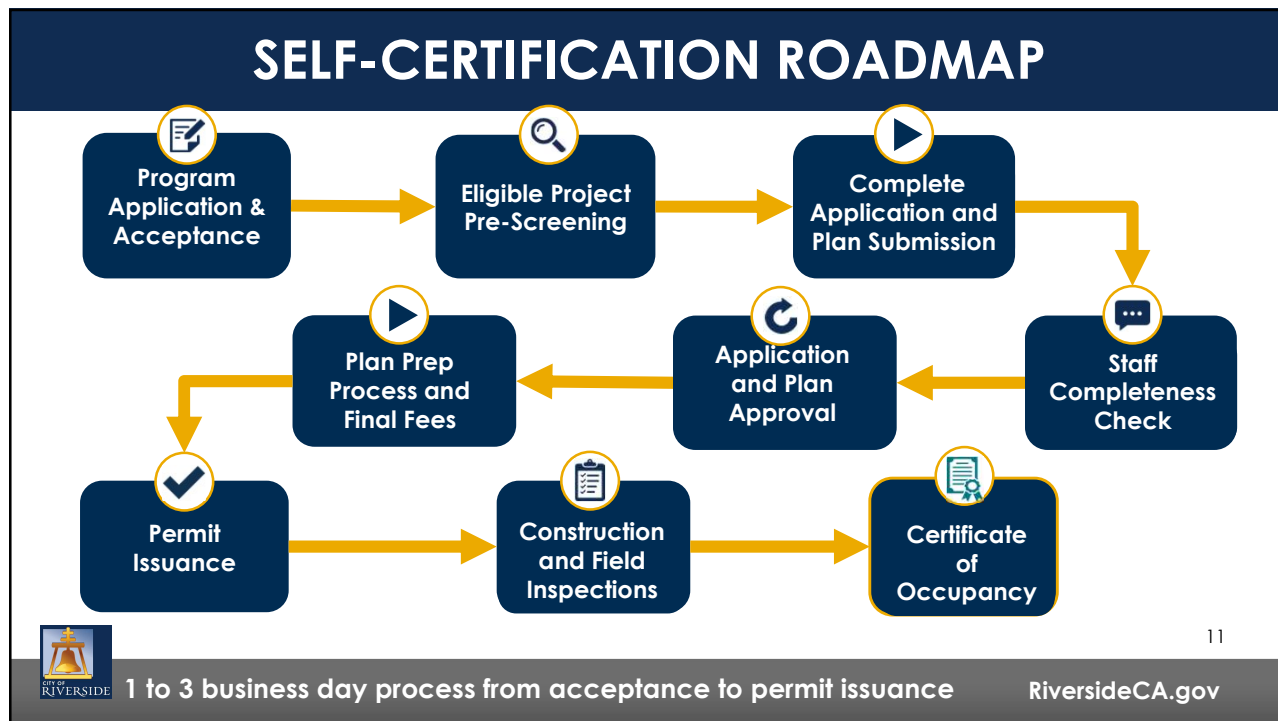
SELF-CERTIFICATION ROADMAP

Program Application & Acceptance

Eligible Project Pre-Screening

Complete Application and Plan Submission

Staff Completeness Check

Application and Plan Approval

Plan Prep Process and Final Fees

Permit Issuance

Construction and Field Inspections

Certificate of Occupancy

11

CITY OF RIVERSIDE

1 to 3 business day process from acceptance to permit issuance

RiversideCA.gov